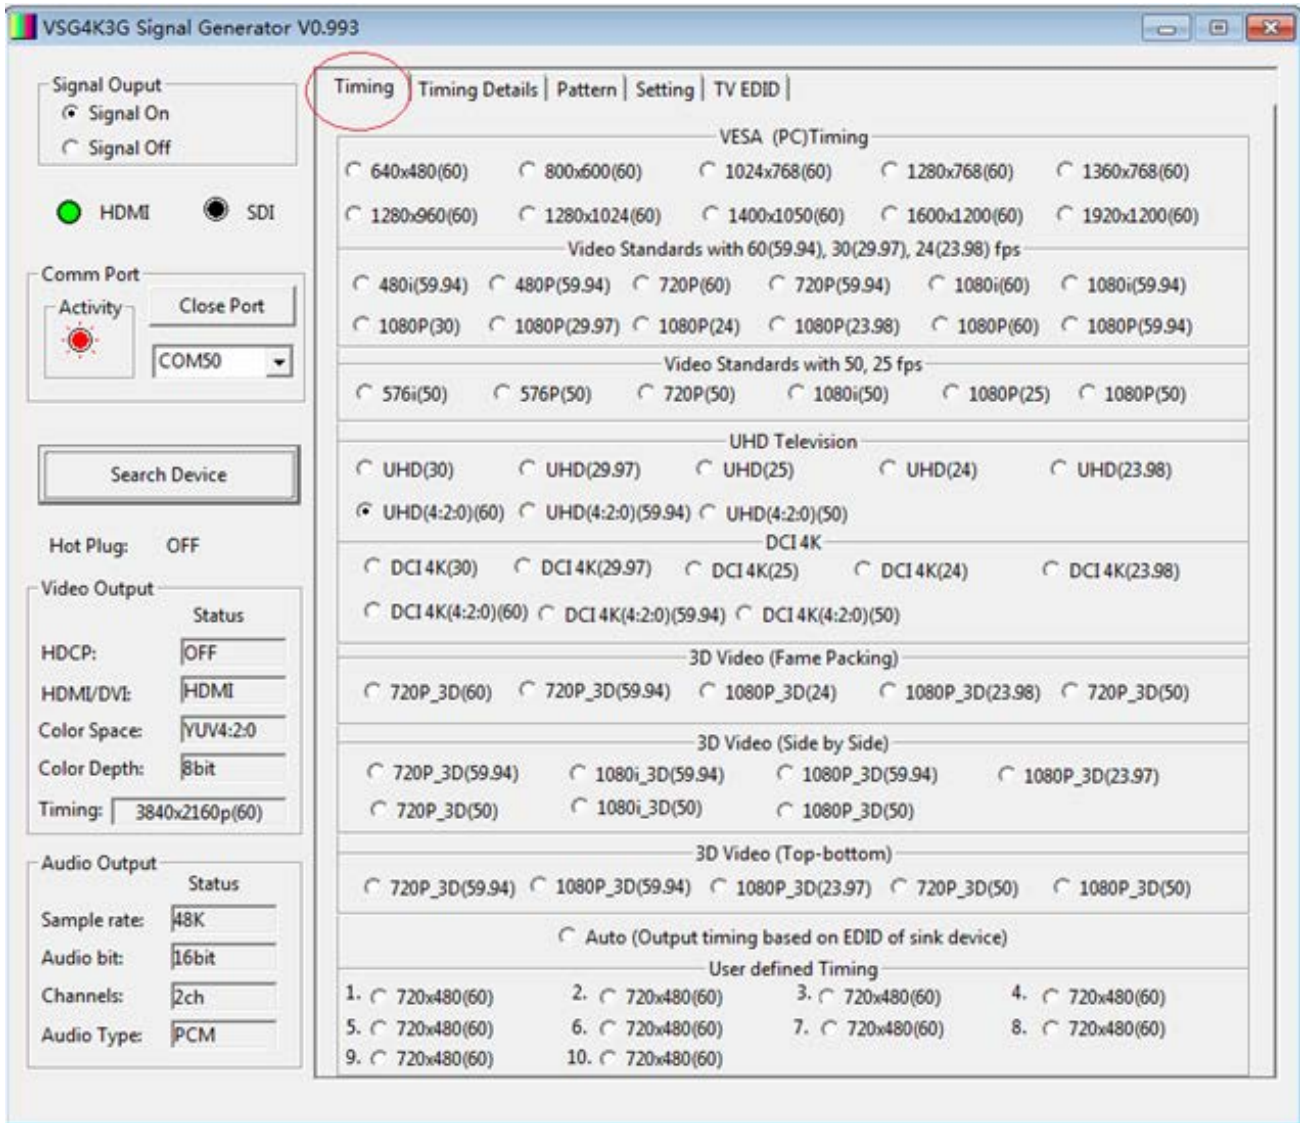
VSG4K3G Signal Generator V0.993

Signal Ouput
Signal On
Signal Off

HDMI
SDI

Comm Port
Activity
Close Port
COM50

Search Device

Hot Plug: OFF

Video Output
Status
HDCP: OFF
HDMI/DVI: HDMI
Color Space: YUV4:2:0
Color Depth: 8bit
Timing: 3840x2160p(60)

Audio Output
Status
Sample rate: 48K
Audio bit: 16bit
Channels: 2ch
Audio Type: PCM

Timing | Timing Details | Pattern | Setting | TV EDID |

VESA (PC)Timing
640x480(60) 800x600(60) 1024x768(60) 1280x768(60) 1360x768(60)
1280x960(60) 1280x1024(60) 1400x1050(60) 1600x1200(60) 1920x1200(60)

Video Standards with 60(59.94), 30(29.97), 24(23.98) fps
480i(59.94) 480P(59.94) 720P(60) 720P(59.94) 1080i(60) 1080i(59.94)
1080P(30) 1080P(29.97) 1080P(24) 1080P(23.98) 1080P(60) 1080P(59.94)

Video Standards with 50, 25 fps
576i(50) 576P(50) 720P(50) 1080i(50) 1080P(25) 1080P(50)

UHD Television
UHD(30) UHD(29.97) UHD(25) UHD(24) UHD(23.98)
UHD(4:2:0)(60) UHD(4:2:0)(59.94) UHD(4:2:0)(50)

DCI 4K
DCI 4K(30) DCI 4K(29.97) DCI 4K(25) DCI 4K(24) DCI 4K(23.98)
DCI 4K(4:2:0)(60) DCI 4K(4:2:0)(59.94) DCI 4K(4:2:0)(50)

3D Video (Fame Packing)
720P_3D(60) 720P_3D(59.94) 1080P_3D(24) 1080P_3D(23.98) 720P_3D(50)

3D Video (Side by Side)
720P_3D(59.94) 1080i_3D(59.94) 1080P_3D(59.94) 1080P_3D(23.97)
720P_3D(50) 1080i_3D(50) 1080P_3D(50)

3D Video (Top-bottom)
720P_3D(59.94) 1080P_3D(59.94) 1080P_3D(23.97) 720P_3D(50) 1080P_3D(50)

Auto (Output timing based on EDID of sink device)

User defined Timing
1. 720x480(60) 2. 720x480(60) 3. 720x480(60) 4. 720x480(60)
5. 720x480(60) 6. 720x480(60) 7. 720x480(60) 8. 720x480(60)
9. 720x480(60) 10. 720x480(60)